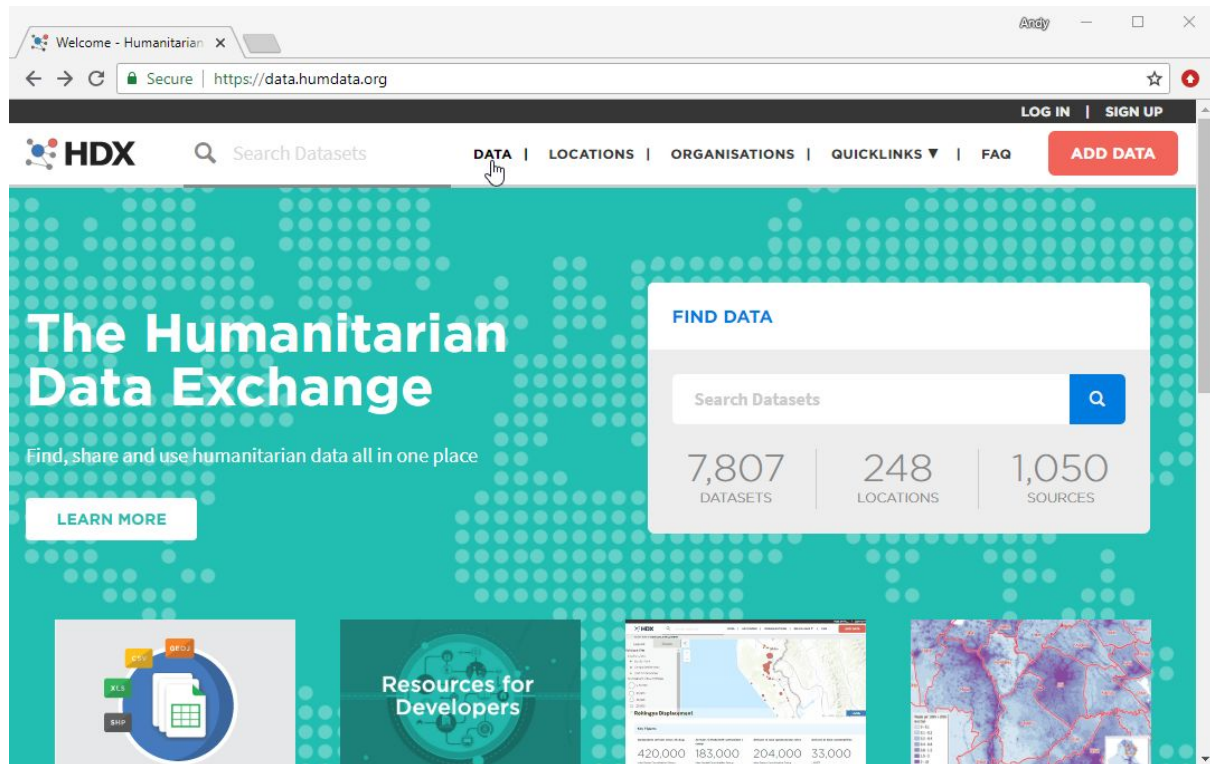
Welcome - Humanitarian ×

Andy

Secure | https://data.humdata.org

LOG IN | SIGN UP

HDX

Search Datasets

DATA | LOCATIONS | ORGANISATIONS | QUICKLINKS ▼ | FAQ

ADD DATA

The Humanitarian Data Exchange

Find, share and use humanitarian data all in one place

LEARN MORE

FIND DATA

Search Datasets

7,807 DATASETS

248 LOCATIONS

1,050 SOURCES

CSV

GEOJ

XLS

SHP

Resources for Developers

HDX

Rohingya Displacement

420,000 183,000 204,000 33,000